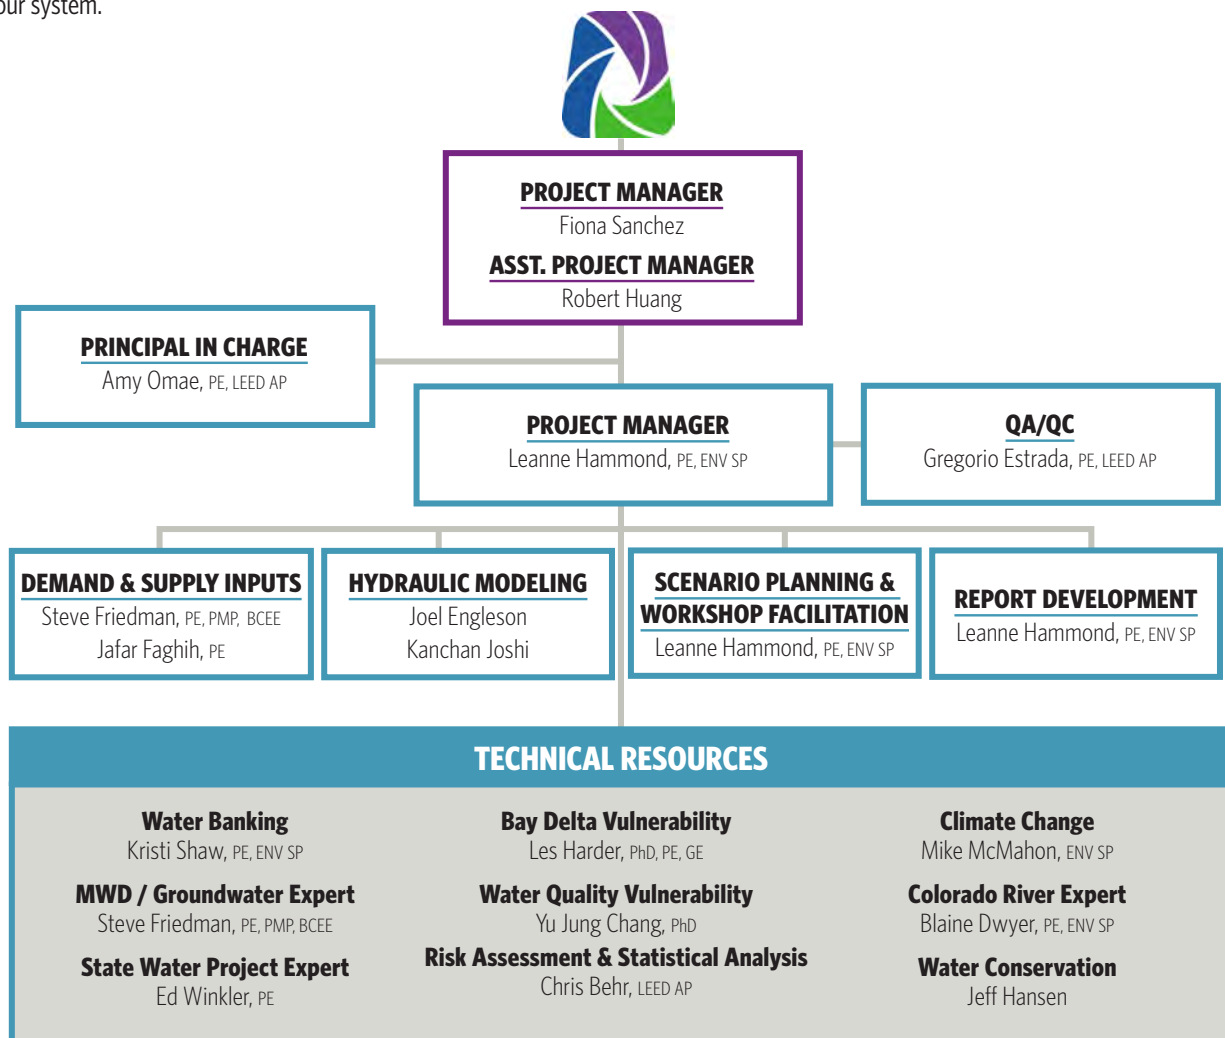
our system.

PROJECT MANAGER
Fiona Sanchez
ASST. PROJECT MANAGER
Robert Huang

PRINCIPAL IN CHARGE
Amy Omae, PE, LEED AP

PROJECT MANAGER
Leanne Hammond, PE, ENV SP

QA/QC
Gregorio Estrada, PE, LEED AP

DEMAND & SUPPLY INPUTS
Steve Friedman, PE, PMP, BCEE
Jafar Faghih, PE

HYDRAULIC MODELING
Joel Engleson
Kanchan Joshi

SCENARIO PLANNING & WORKSHOP FACILITATION
Leanne Hammond, PE, ENV SP

REPORT DEVELOPMENT
Leanne Hammond, PE, ENV SP

TECHNICAL RESOURCES

Water Banking
Kristi Shaw, PE, ENV SP

MWD / Groundwater Expert
Steve Friedman, PE, PMP, BCEE

State Water Project Expert
Ed Winkler, PE

Bay Delta Vulnerability
Les Harder, PhD, PE, GE

Water Quality Vulnerability
Yu Jung Chang, PhD

Risk Assessment & Statistical Analysis
Chris Behr, LEED AP

Climate Change
Mike McMahon, ENV SP

Colorado River Expert
Blaine Dwyer, PE, ENV SP

Water Conservation
Jeff Hansen